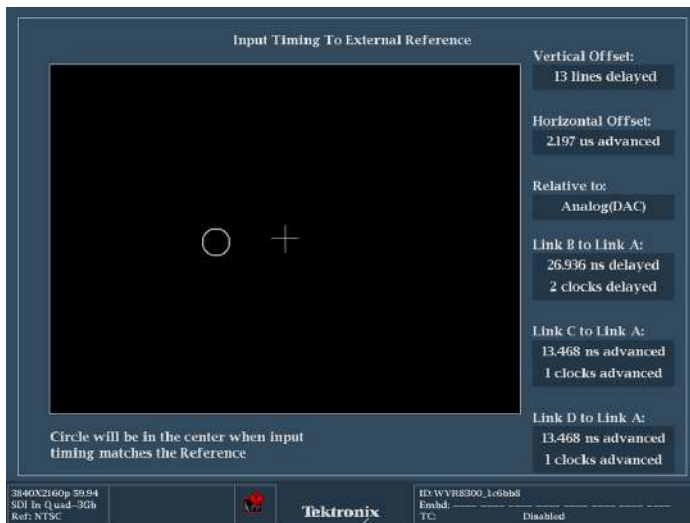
Input Timing To External Reference

Vertical Offset:
13 lines delayed

Horizontal Offset:
2.197 us advanced

Relative to:
Analog(DAC)

Link B to Link A:
26.936 ns delayed
2 clocks delayed

Link C to Link A:
13.468 ns advanced
1 clocks advanced

Link D to Link A:
13.468 ns advanced
1 clocks advanced

Circle will be in the center when input timing matches the Reference

3840X2160p 59.94
SDI In Quad-3Gb
Ref: NTSC

Tektronix

ID: WVR8300_1c6bb8
Embd: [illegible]
TC: Disabled